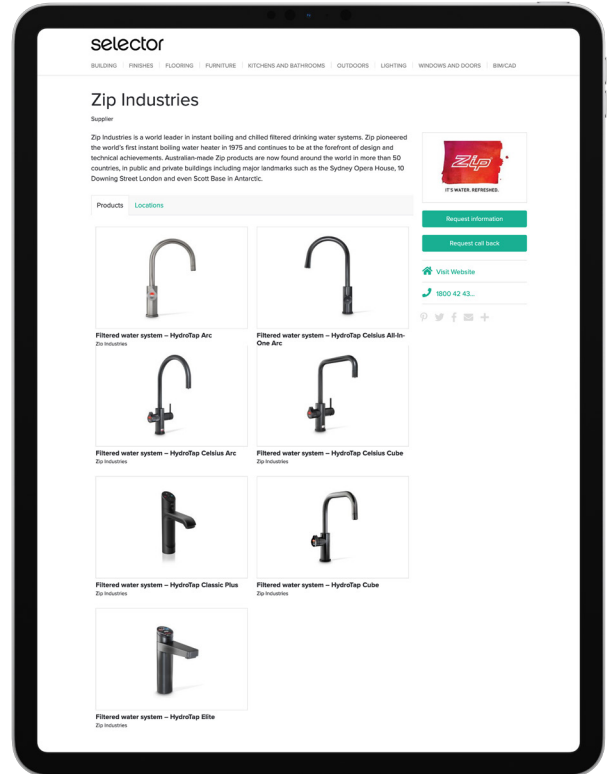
selector

BUILDING | FINISHES | FLOORING | FURNITURE | KITCHENS AND BATHROOMS | OUTDOORS | LIGHTING | WINDOWS AND DOORS | BIM/CAD

Zip Industries

Supplier

Zip Industries is a world leader in instant boiling and chilled filtered drinking water systems. Zip pioneered the world's first instant boiling water heater in 1975 and continues to be at the forefront of design and technical achievements. Australian-made Zip products are now found around the world in more than 50 countries, in public and private buildings including major landmarks such as the Sydney Opera House, 10 Downing Street London and even Scott Base in Antarctic.

Zip

IT'S WATER. REFRESHED.

Request information

Request call back

Visit Website

1800 42 43...

Products | Locations

Filtered water system – HydroTap Arc
Zip Industries

Filtered water system – HydroTap Celsius All-In-One Arc

Filtered water system – HydroTap Celsius Arc
Zip Industries

Filtered water system – HydroTap Celsius Cube
Zip Industries

Filtered water system – HydroTap Classic Plus
Zip Industries

Filtered water system – HydroTap Cube
Zip Industries

Filtered water system – HydroTap Elite
Zip Industries